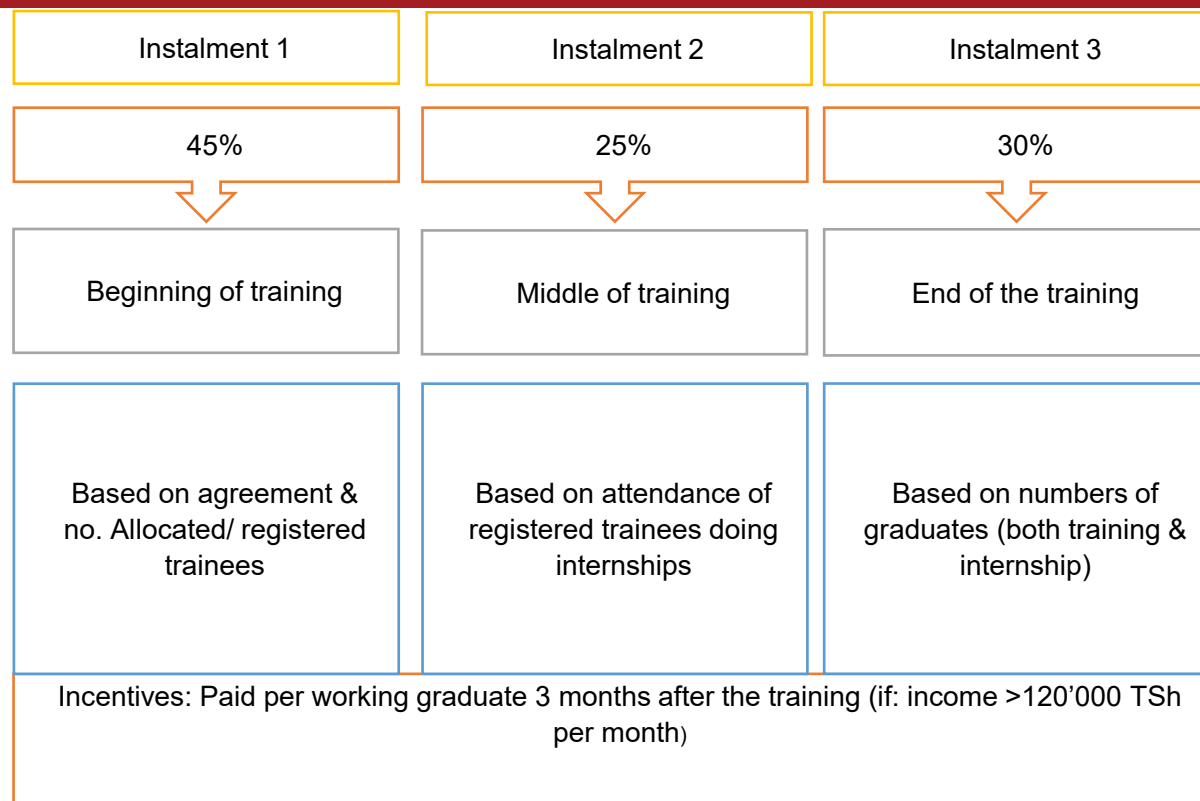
Instalment 1

Instalment 2

Instalment 3

45%

25%

30%

Beginning of training

Middle of training

End of the training

Based on agreement & no. Allocated/ registered trainees

Based on attendance of registered trainees doing internships

Based on numbers of graduates (both training & internship)

Incentives: Paid per working graduate 3 months after the training (if: income >120’000 TSh per month)